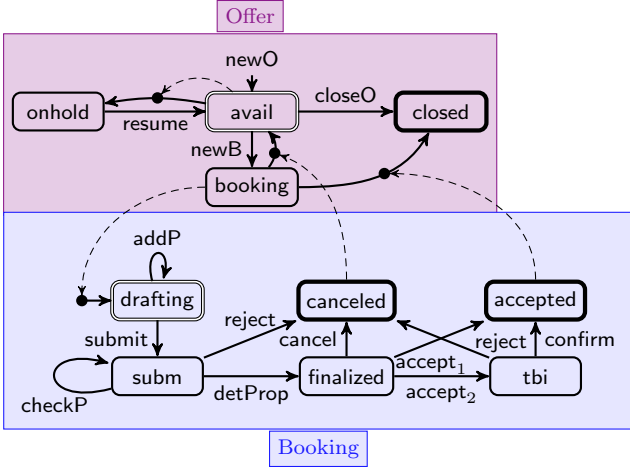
Offer

newO

onhold

resume

avail

closeO

closed

newB

booking

addP

drafting

canceled

accepted

submit

reject

cancel

reject

confirm

subm

finalized

$accept_1$

tbi

checkP

detProp

$accept_2$

Booking